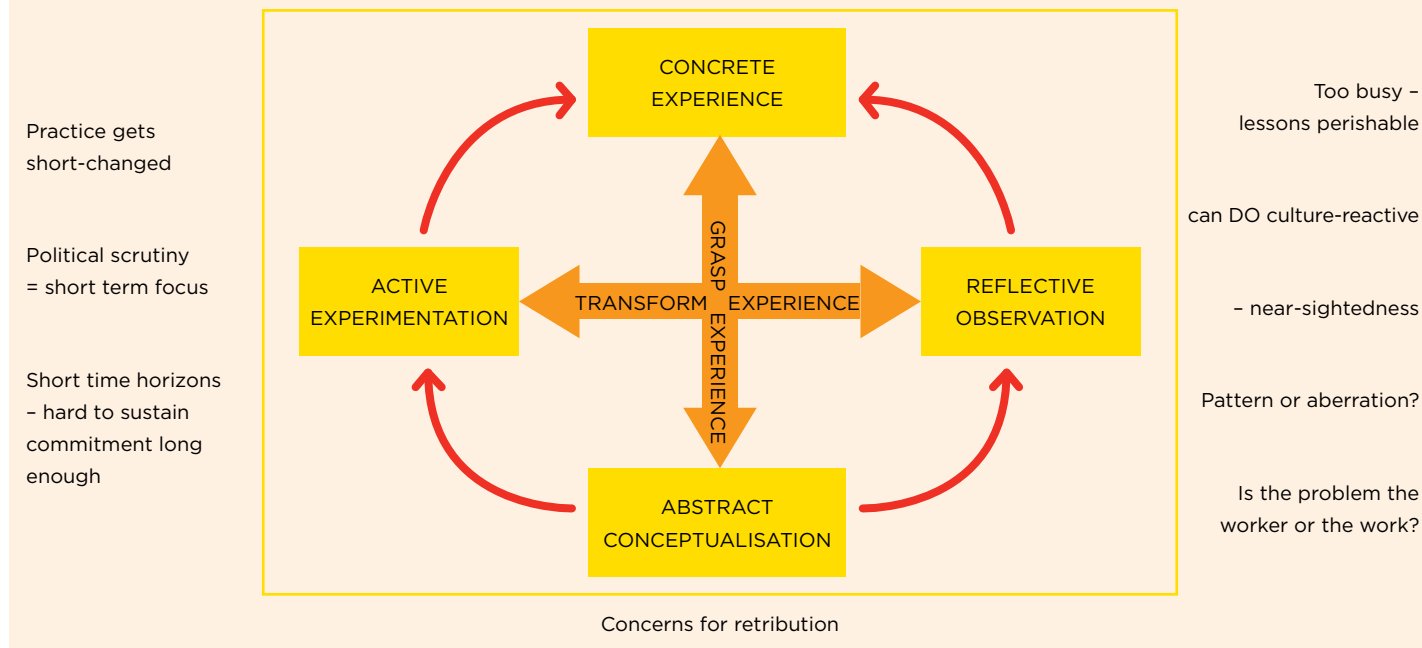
Practice gets short-changed

Political scrutiny = short term focus

Short time horizons – hard to sustain commitment long enough

CONCRETE EXPERIENCE

ACTIVE EXPERIMENTATION

GRASP EXPERIENCE

TRANSFORM EXPERIENCE

REFLECTIVE OBSERVATION

ABSTRACT CONCEPTUALISATION

Too busy – lessons perishable

can DO culture-reactive

– near-sightedness

Pattern or aberration?

Is the problem the worker or the work?

Concerns for retribution